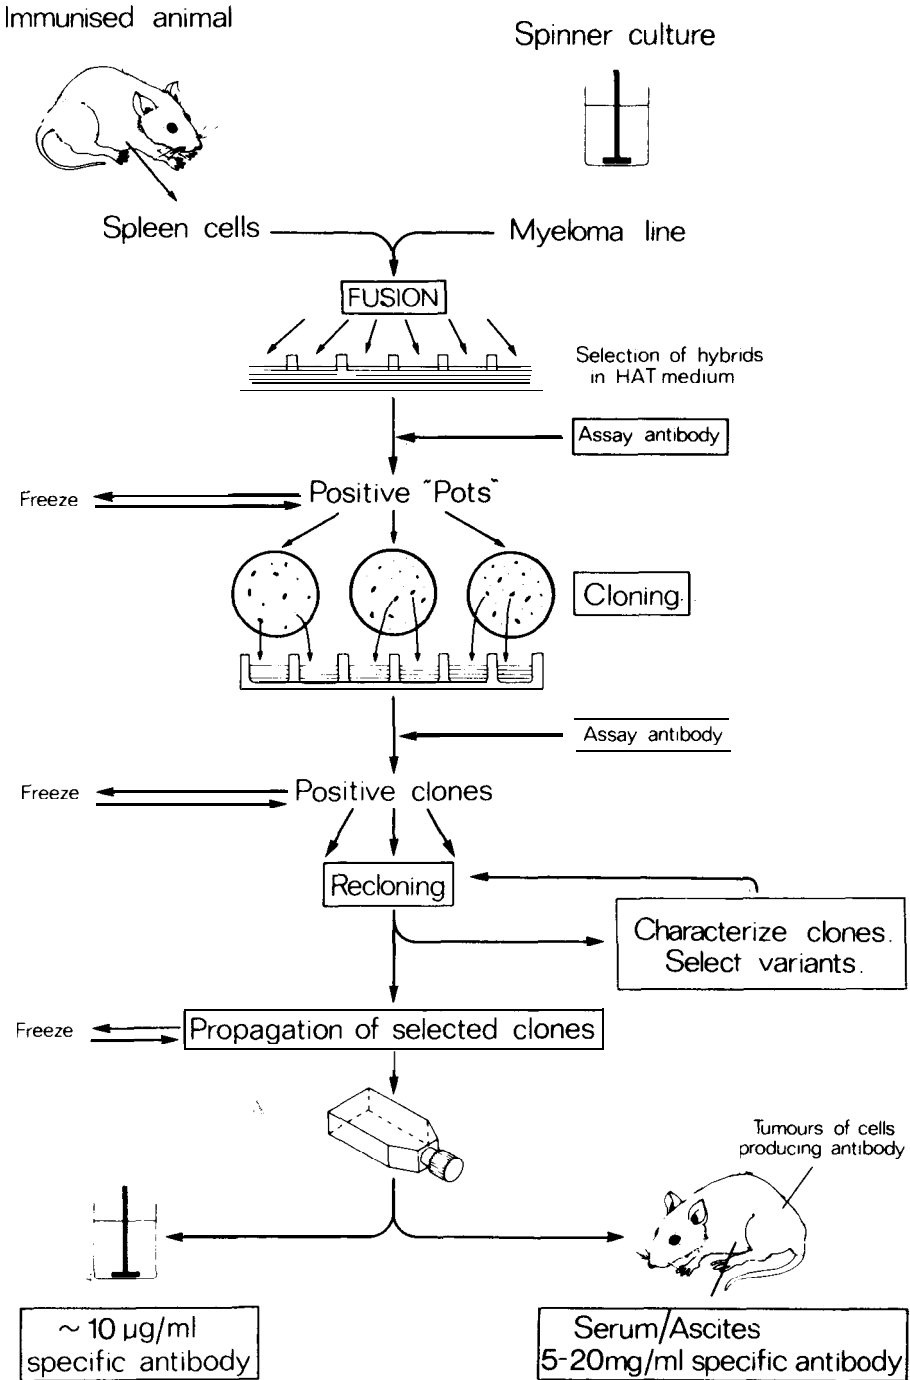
Immunised animal

Spinner culture

Spleen cells

Myeloma line

FUSION

Selection of hybrids in HAT medium

Assay antibody

Freeze

Positive "Pots"

Cloning.

Assay antibody

Freeze

Positive clones

Recloning

Characterize clones. Select variants.

Freeze

Propagation of selected clones

Tumours of cells producing antibody

$\sim 10\ \mu g/ml$ specific antibody

Serum/Ascites 5-20mg/ml specific antibody